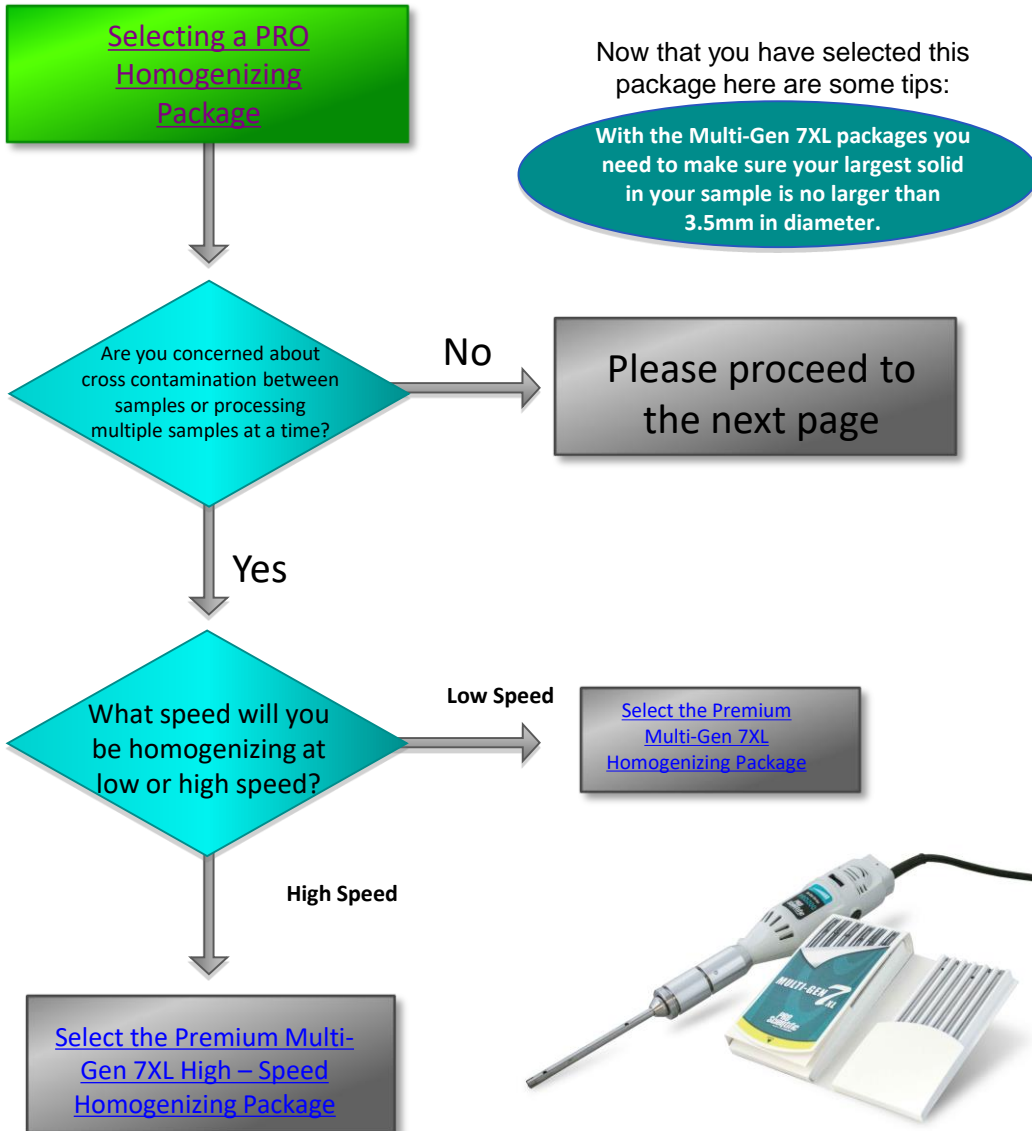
Selecting a PRO Homogenizing Package

Now that you have selected this package here are some tips:

With the Multi-Gen 7XL packages you need to make sure your largest solid in your sample is no larger than 3.5mm in diameter.

Are you concerned about cross contamination between samples or processing multiple samples at a time?

No

Please proceed to the next page

Yes

What speed will you be homogenizing at low or high speed?

Low Speed

Select the Premium Multi-Gen 7XL Homogenizing Package

High Speed

Select the Premium Multi-Gen 7XL High – Speed Homogenizing Package

MULTI-GEN 7XL

PRO Scientific